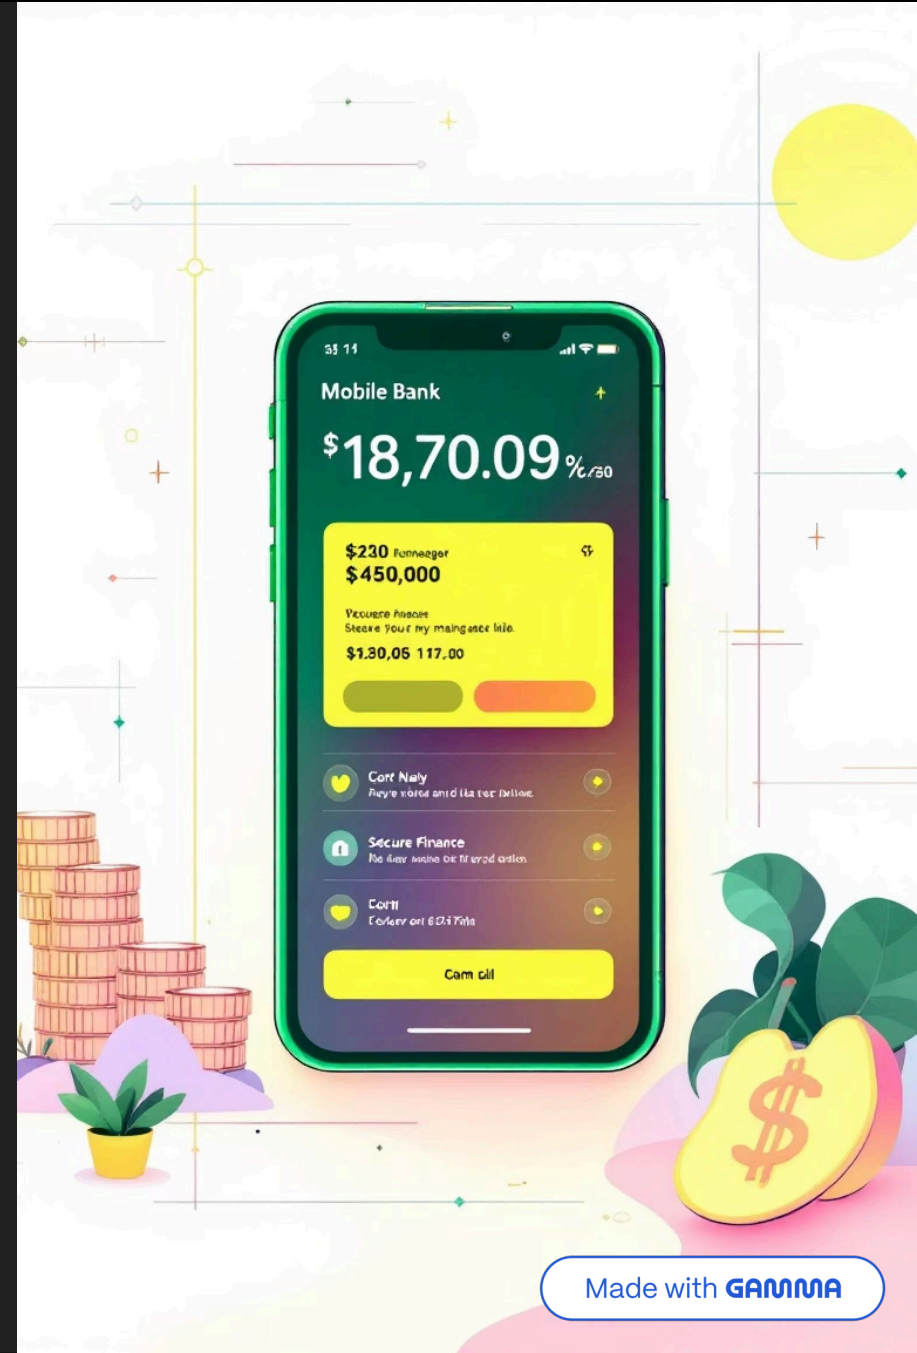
35 11

Mobile Bank

$18,70.09 %/30

$230 Fonneager
$450,000

Vecuere Anaeer
Steare Your my maingeace lalo.

$1.30,05 117.00

Corf Nely
Feye vored and lla ter fellae

Secure Finance
Re llew maine ok ti eyed onlen

Corti
Coley on 65.1 Tile

Cam oil

Made with GAMMA